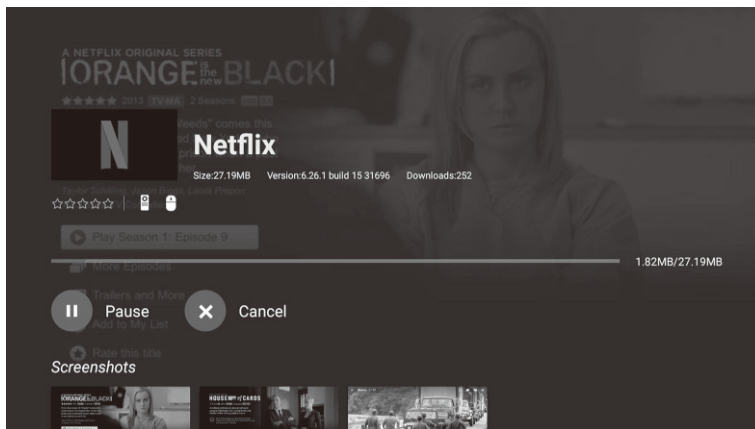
A NETFLIX ORIGINAL SERIES
ORANGE is the new BLACK
★★★★★ 2013 TV-MA 2 Seasons

N

Netflix

Size:27.19MB Version:6.26.1 build 15 31696 Downloads:252

☆☆☆☆☆

Play Season 1: Episode 9

More Episodes

1.82MB/27.19MB

Trailers and More

Pause

Cancel

Add to My List

Rate this title

Screenshots

ORANGE

HOUSE of CARDS